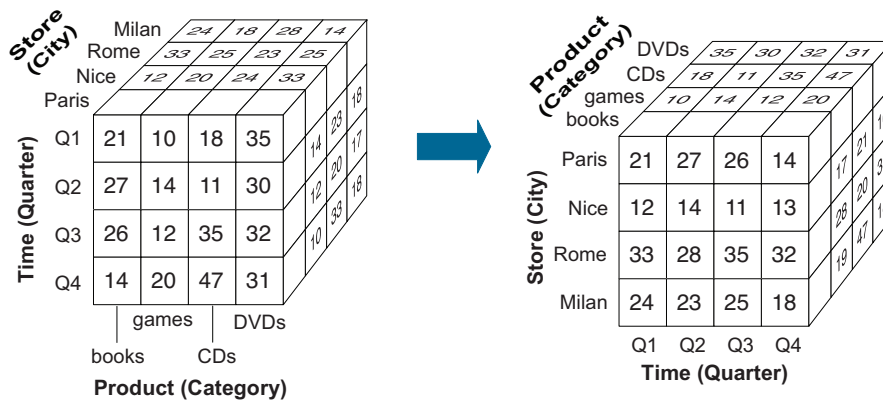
Store (City)
Milan 24 18 28 14
Rome 33 25 23 25
Nice 12 20 24 33
Paris

Time (Quarter)

| | | | | |
|---|---|---|---|---|
| Q1 | 21 | 10 | 18 | 35 |
| Q2 | 27 | 14 | 11 | 30 |
| Q3 | 26 | 12 | 35 | 32 |
| Q4 | 14 | 20 | 47 | 31 |

14 23 18
12 20 17
10 33 18

books games CDs DVDs
Product (Category)

Product (Category)
DVDs 35 30 32 31
CDs 18 11 35 47
games 10 14 12 20
books

Store (City)

| | | | | |
|---|---|---|---|---|
| Paris | 21 | 27 | 26 | 14 |
| Nice | 12 | 14 | 11 | 13 |
| Rome | 33 | 28 | 35 | 32 |
| Milan | 24 | 23 | 25 | 18 |

17 21
28 20
19 47

Q1 Q2 Q3 Q4
Time (Quarter)